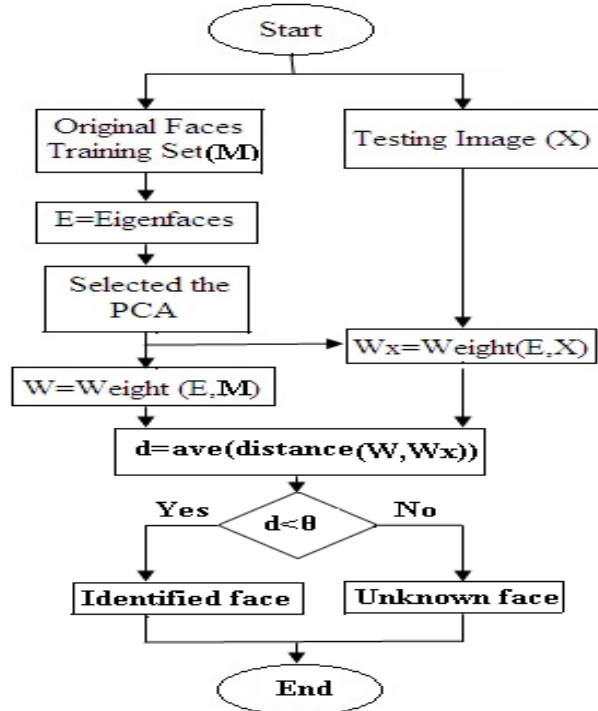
Start

Original Faces Training Set(M)

Testing Image (X)

E=Eigenfaces

Selected the PCA

Wx=Weight(E,X)

W=Weight (E,M)

d=ave(distance(W,Wx))

Yes

$d<\theta$

No

Identified face

Unknown face

End